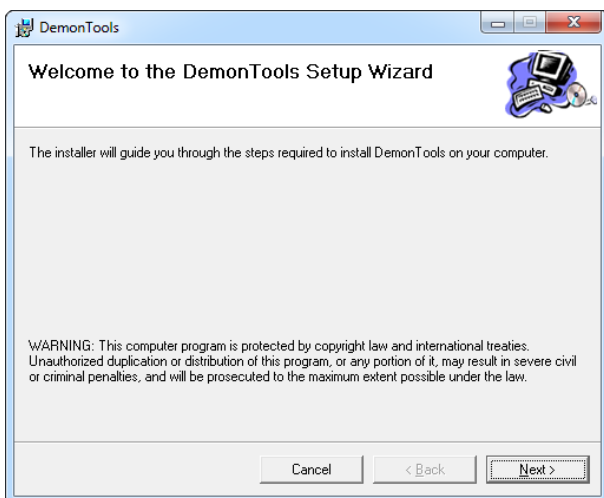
DemonTools

Welcome to the DemonTools Setup Wizard

The installer will guide you through the steps required to install DemonTools on your computer.

WARNING: This computer program is protected by copyright law and international treaties. Unauthorized duplication or distribution of this program, or any portion of it, may result in severe civil or criminal penalties, and will be prosecuted to the maximum extent possible under the law.

Cancel

< Back

Next >